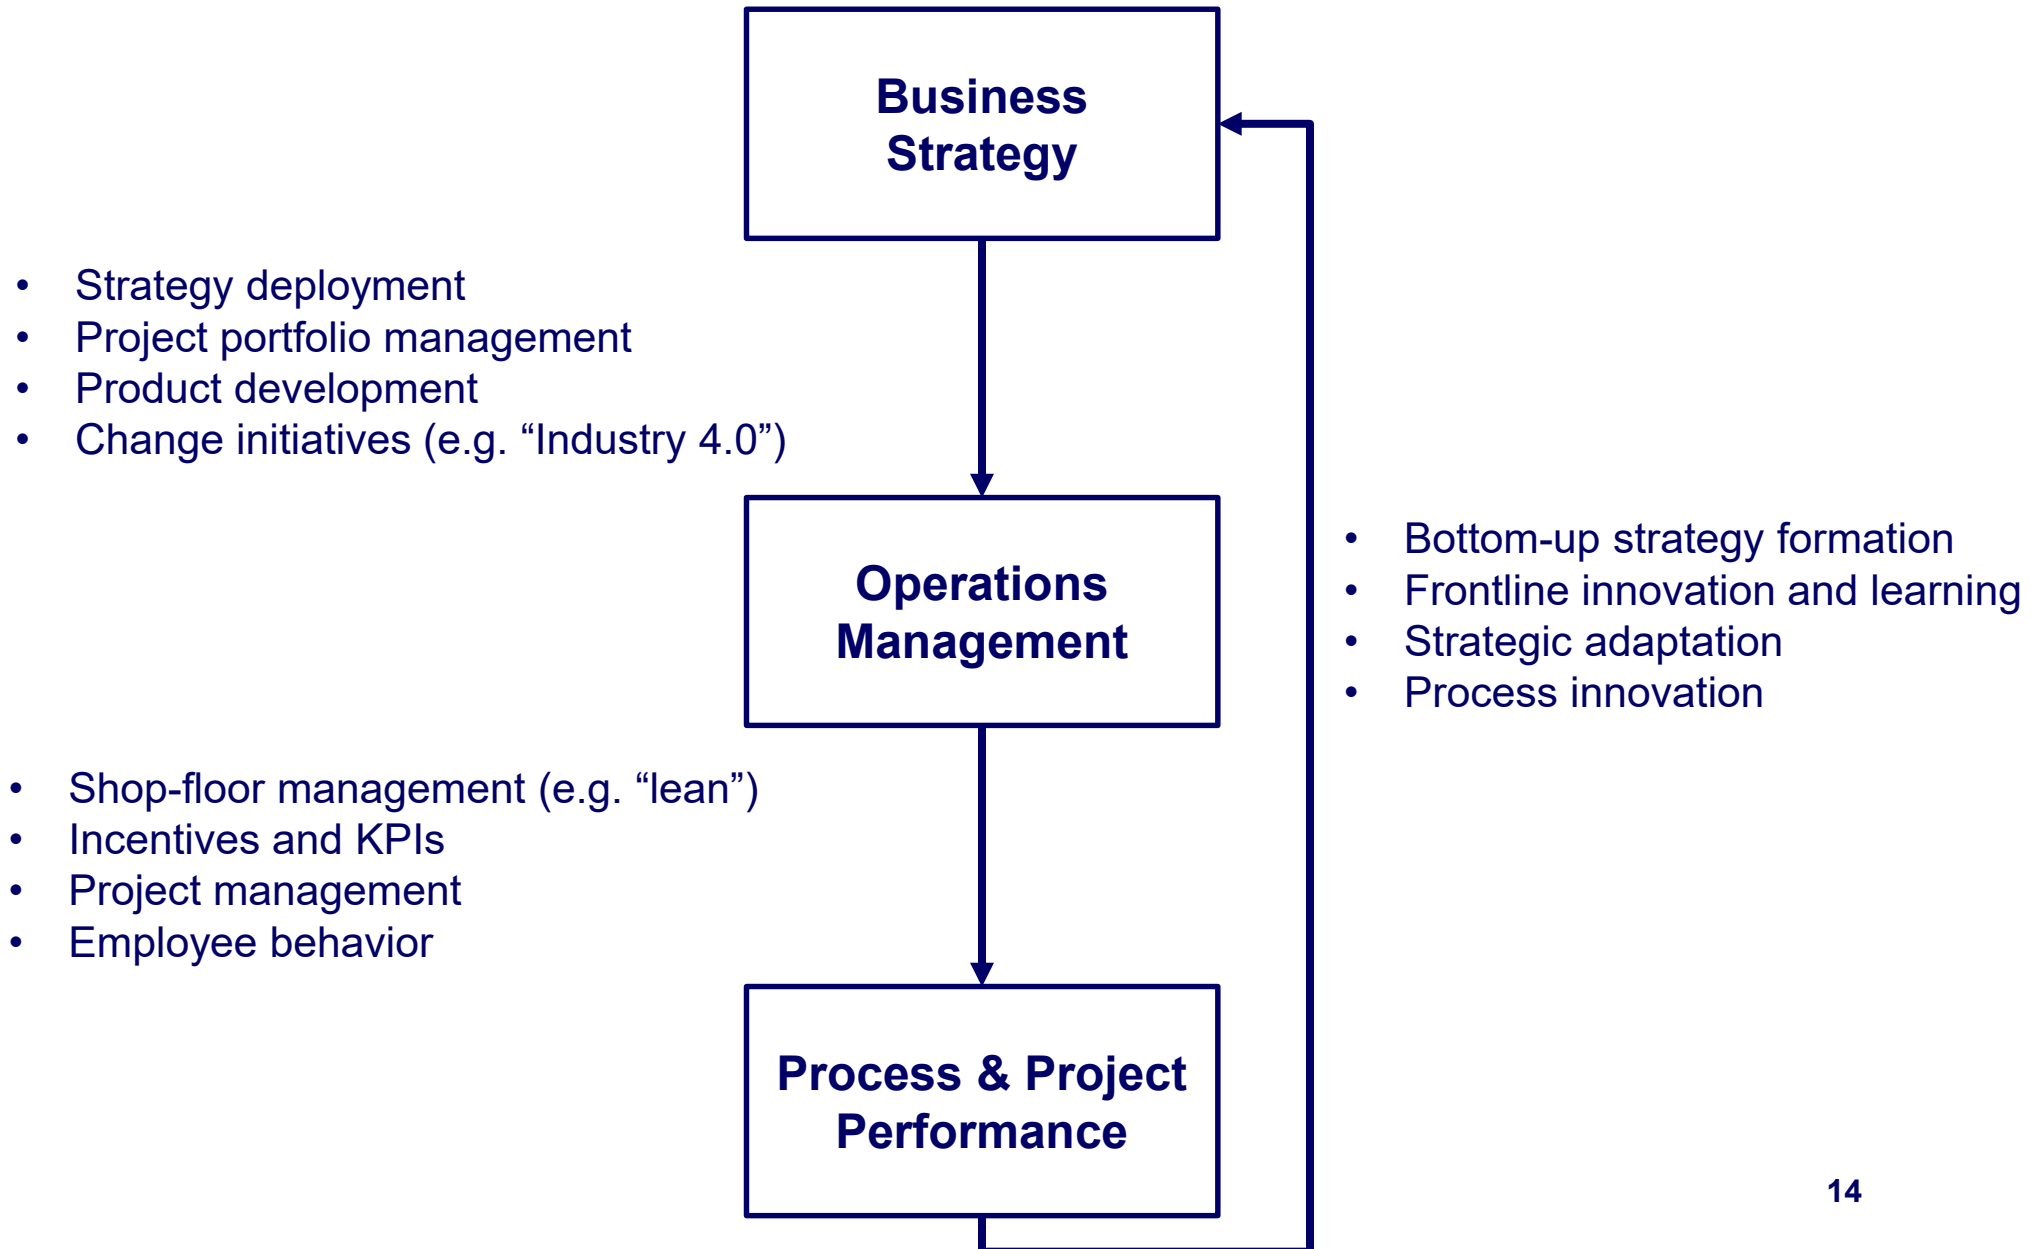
Business Strategy

• Strategy deployment
• Project portfolio management
• Product development
• Change initiatives (e.g. “Industry 4.0”)

Operations Management

• Bottom-up strategy formation
• Frontline innovation and learning
• Strategic adaptation
• Process innovation

• Shop-floor management (e.g. “lean”)
• Incentives and KPIs
• Project management
• Employee behavior

Process & Project Performance

14